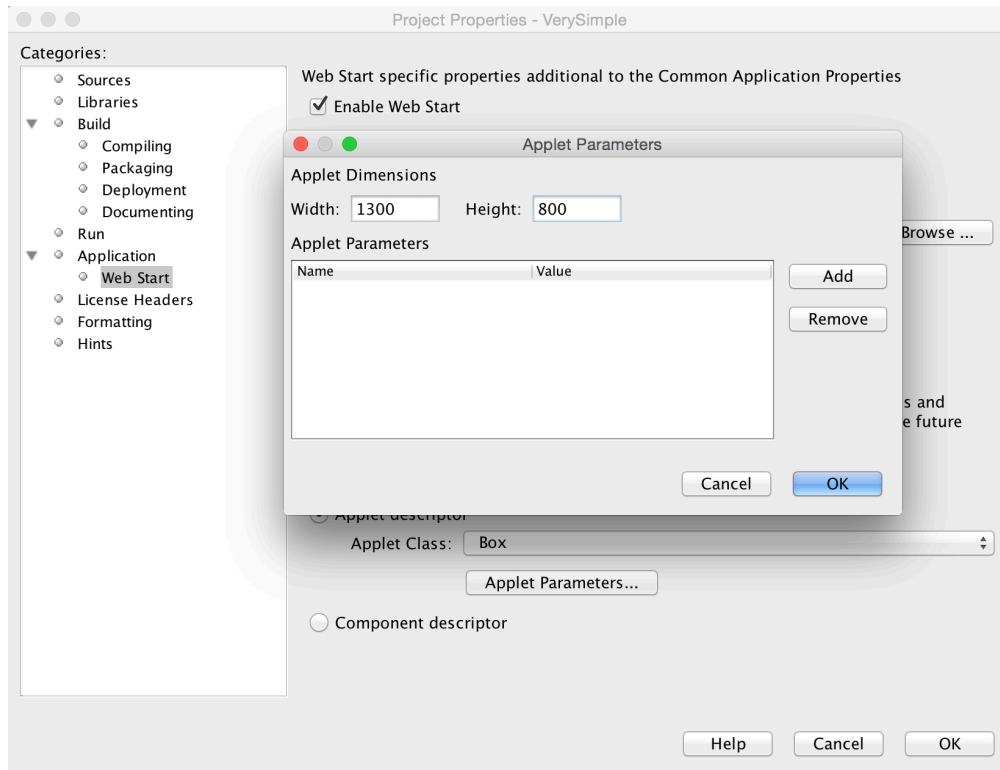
Project Properties - VerySimple

Categories:
Sources
Libraries
Build
Compiling
Packaging
Deployment
Documenting
Run
Application
Web Start
License Headers
Formatting
Hints

Web Start specific properties additional to the Common Application Properties
Enable Web Start

Browse ...

s and
e future

Applet descriptor
Applet Class: Box
Applet Parameters...
Component descriptor

Applet Parameters
Applet Dimensions
Width: 1300 Height: 800
Applet Parameters

| Name | Value |
|---|---|

Add
Remove
Cancel
OK

Help
Cancel
OK